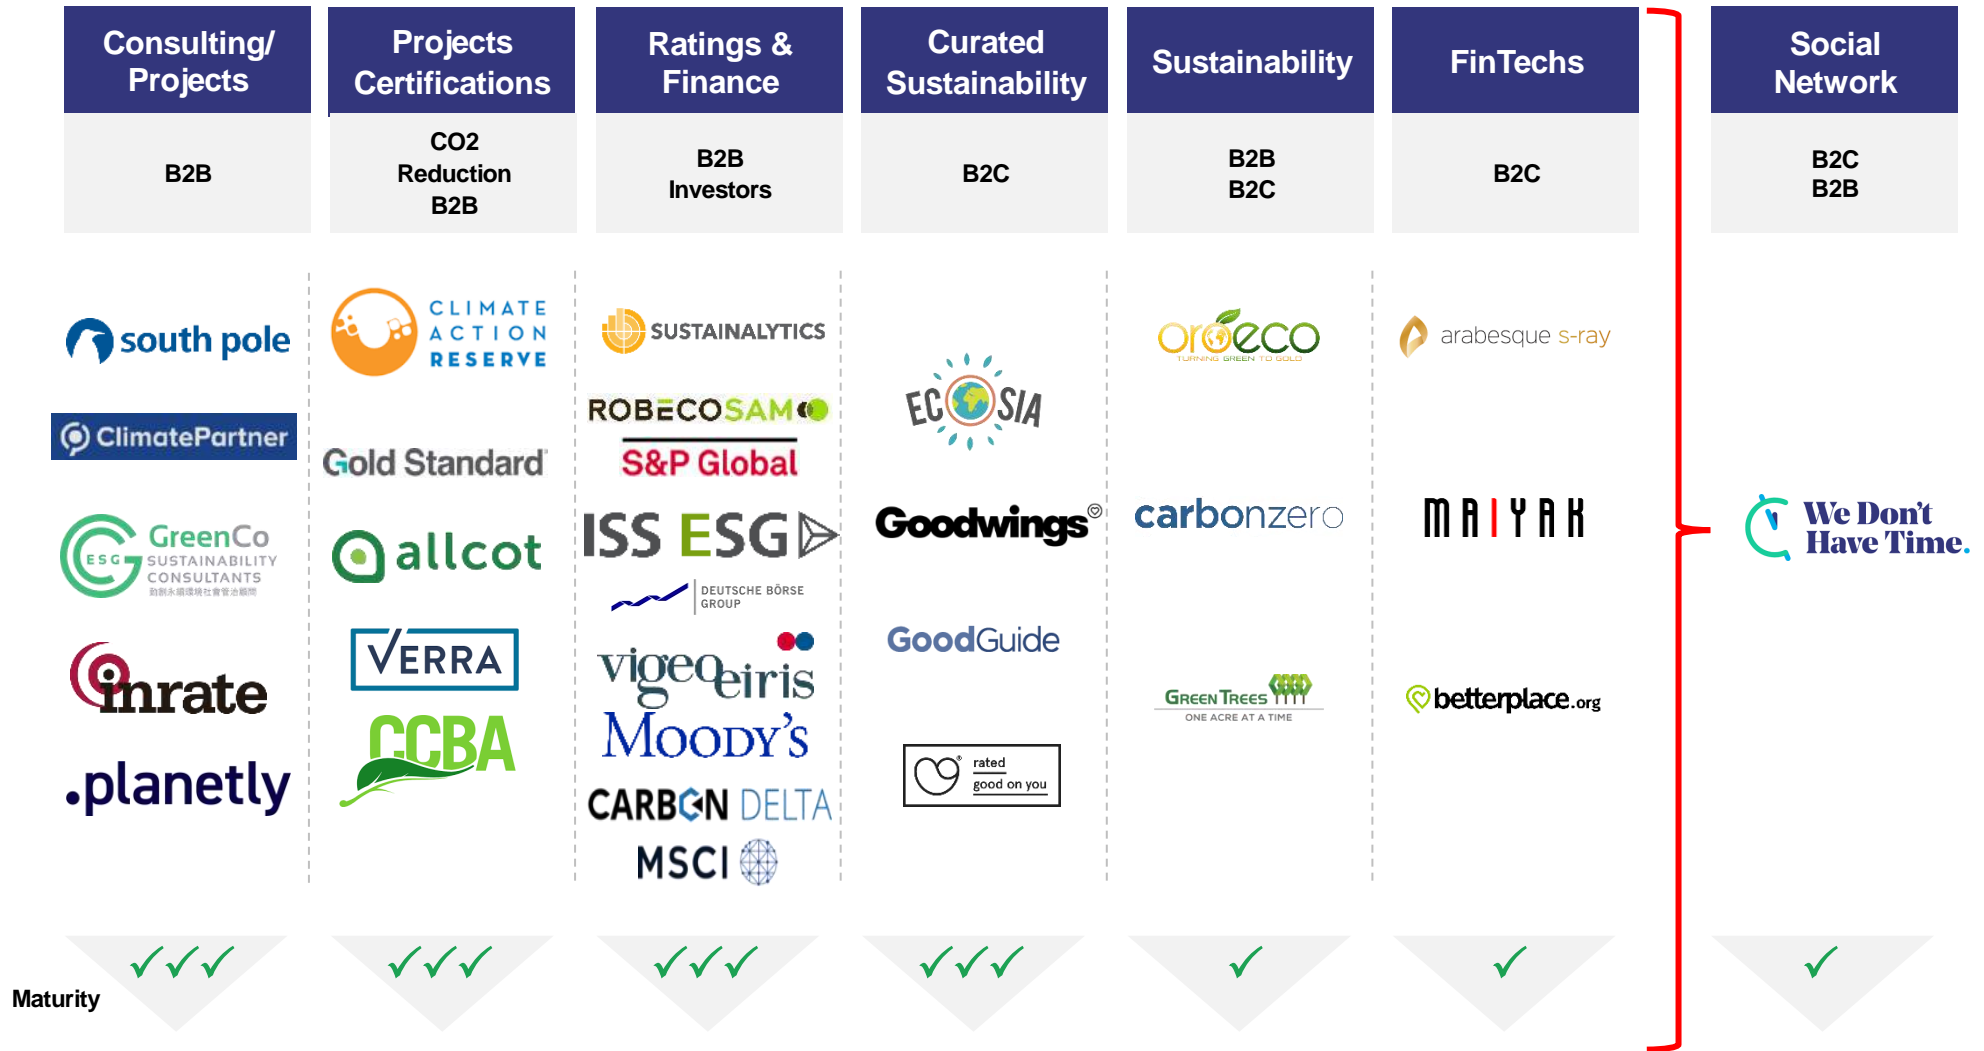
| Consulting/ Projects | Projects Certifications | Ratings & Finance | Curated Sustainability | Sustainability | FinTechs | Social Network |
|---|---|---|---|---|---|---|
| B2B | CO2 Reduction B2B | B2B Investors | B2C | B2B B2C | B2C | B2C B2B |

south pole
ClimatePartner
GreenCo ESG SUSTAINABILITY CONSULTANTS
inrate
.planetly

CLIMATE ACTION RESERVE
Gold Standard
allcot
VERRA
CCBA

SUSTAINALYTICS
ROBECOSAM
S&P Global
ISS ESG
DEUTSCHE BÖRSE GROUP
vigeo eiris
MOODY'S
CARBON DELTA
MSCI

ECOSIA
Goodwings
GoodGuide
rated good on you

oroeco TURNING GREEN TO GOLD
carbonzero
GREEN TREES ONE ACRE AT A TIME

arabesque s-ray
MAIYAK
betterplace.org

We Don't Have Time.

Maturity
✓✓✓ ✓✓✓ ✓✓✓ ✓✓✓ ✓ ✓ ✓